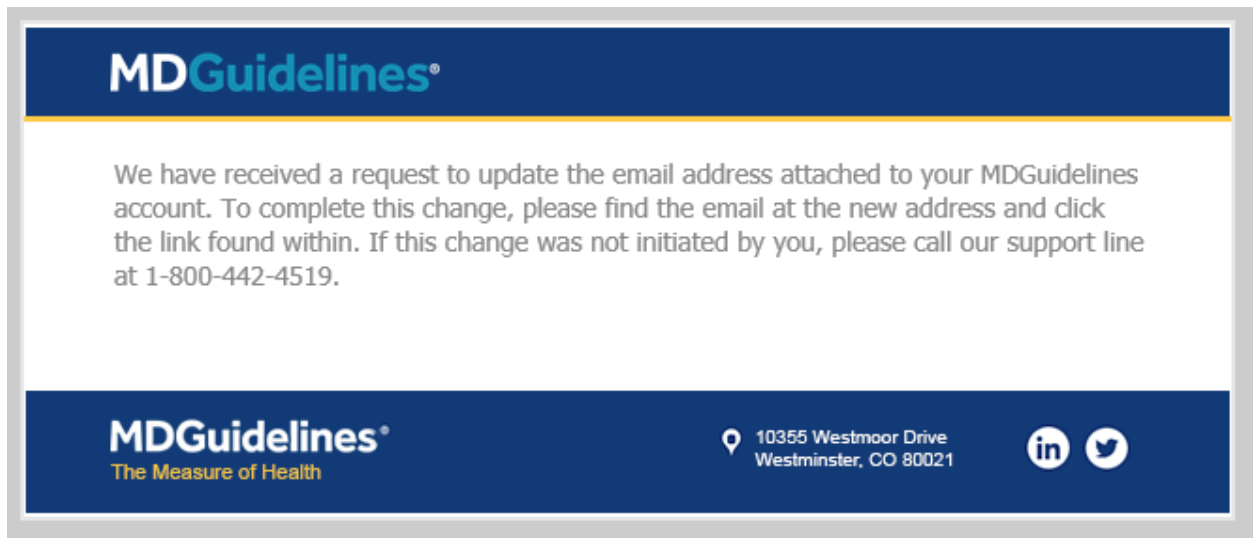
MDGuidelines®

We have received a request to update the email address attached to your MDGuidelines account. To complete this change, please find the email at the new address and click the link found within. If this change was not initiated by you, please call our support line at 1-800-442-4519.

MDGuidelines®
The Measure of Health

10355 Westmoor Drive
Westminster, CO 80021

in